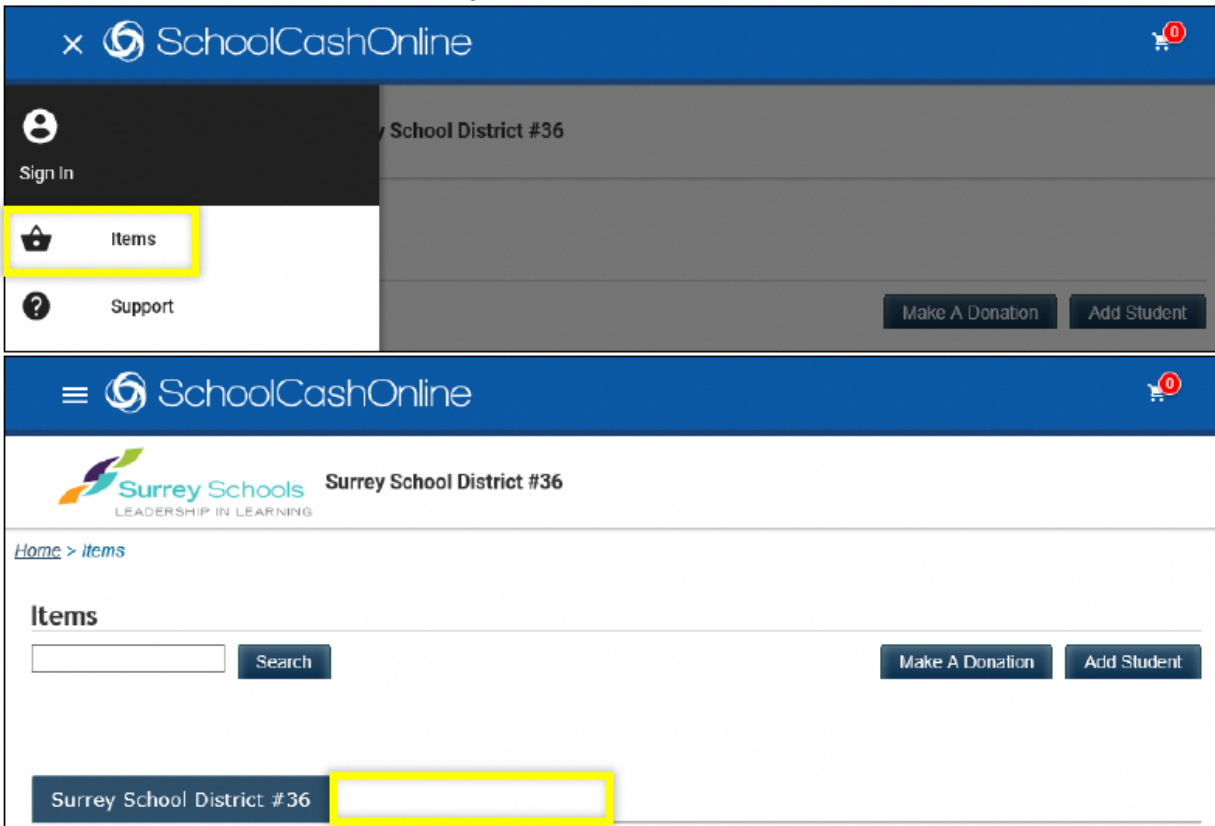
× SchoolCashOnline

0

Sign In

y School District #36

Items

Support

Make A Donation

Add Student

SchoolCashOnline

0

Surrey Schools
LEADERSHIP IN LEARNING

Surrey School District #36

Home > Items

Items

Search

Make A Donation

Add Student

Surrey School District #36